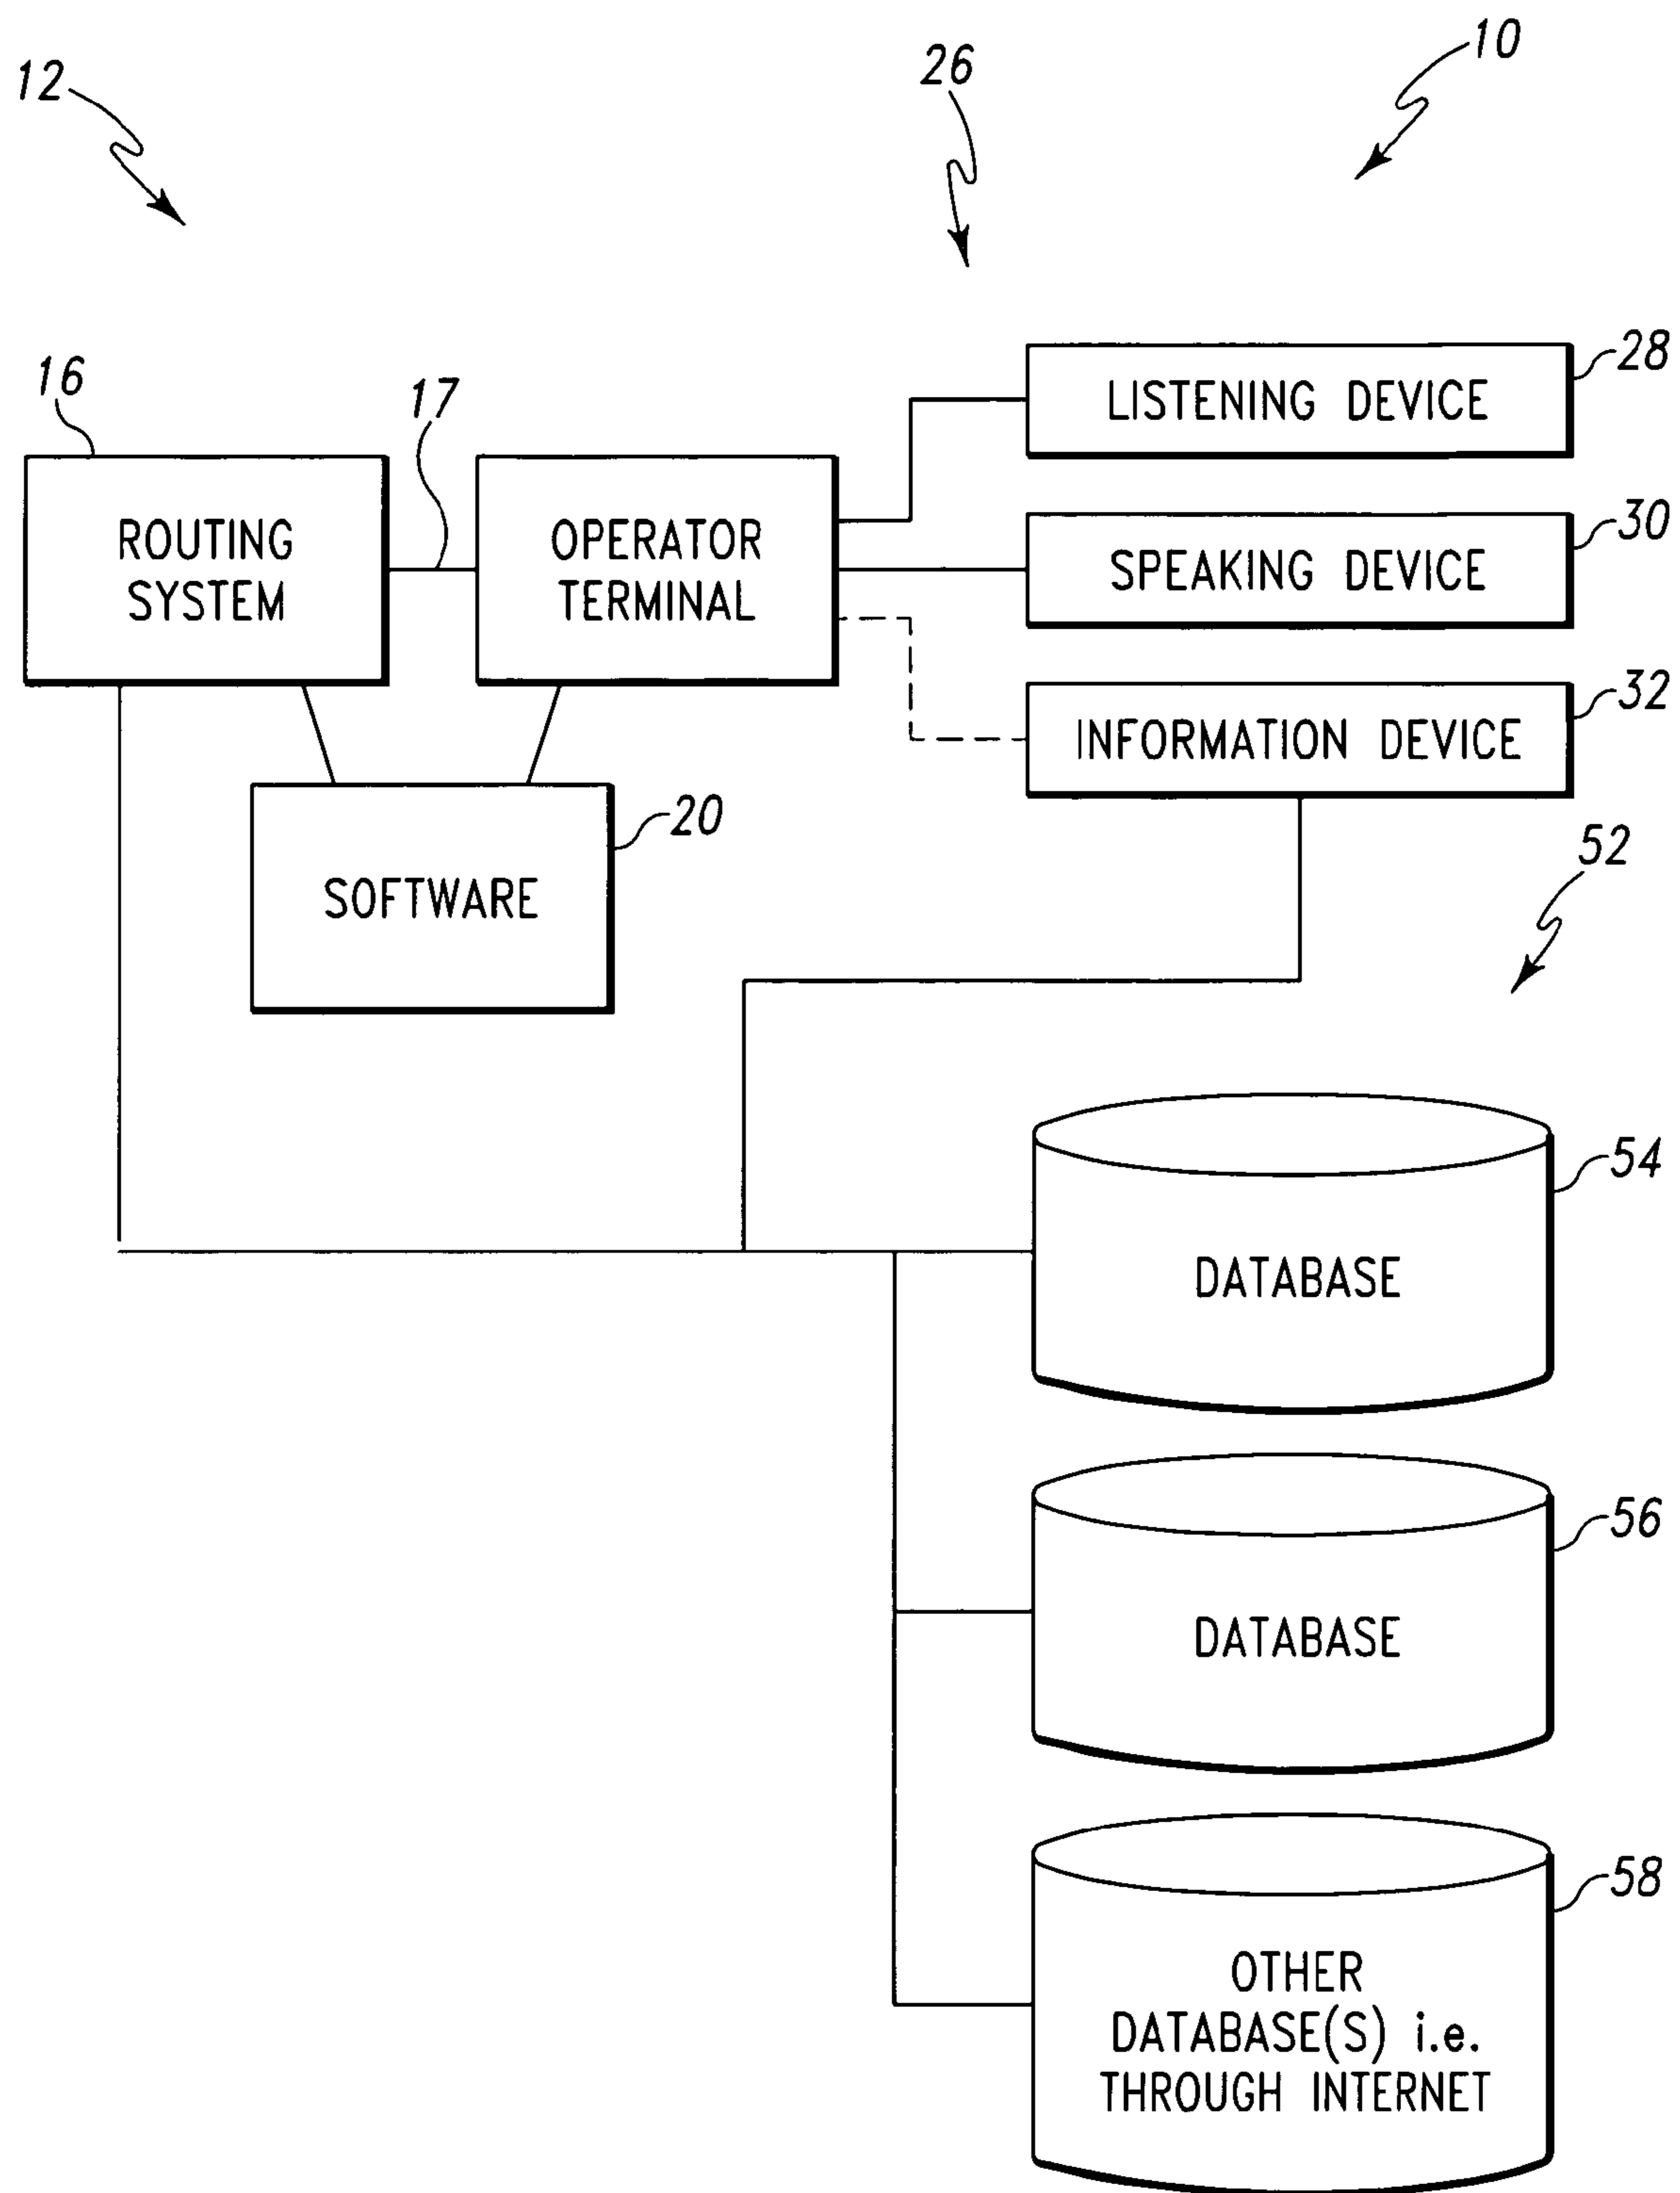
12

26

10

16

17

ROUTING SYSTEM

OPERATOR TERMINAL

LISTENING DEVICE

28

SPEAKING DEVICE

30

INFORMATION DEVICE

32

SOFTWARE

20

52

DATABASE

54

DATABASE

56

OTHER DATABASE(S) i.e. THROUGH INTERNET

58